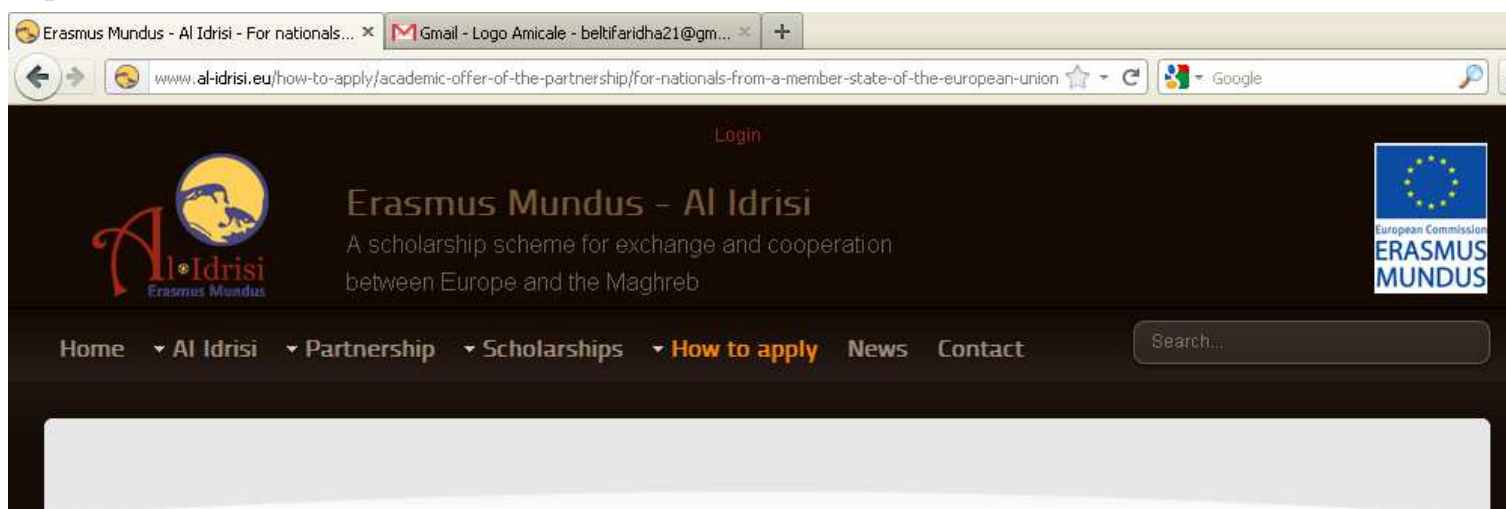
Erasmus Mundus - Al Idrisi - For nationals... ×
Gmail - Logo Amicale - beltifaridha21@gm... ×
+

www.al-idrisi.eu/how-to-apply/academic-offer-of-the-partnership/for-nationals-from-a-member-state-of-the-european-union
Google

Login

Al•Idrisi
Erasmus Mundus

Erasmus Mundus - Al Idrisi
A scholarship scheme for exchange and cooperation between Europe and the Maghreb

European Commission
ERASMUS MUNDUS

Home
Al Idrisi
Partnership
Scholarships
How to apply
News
Contact
Search...